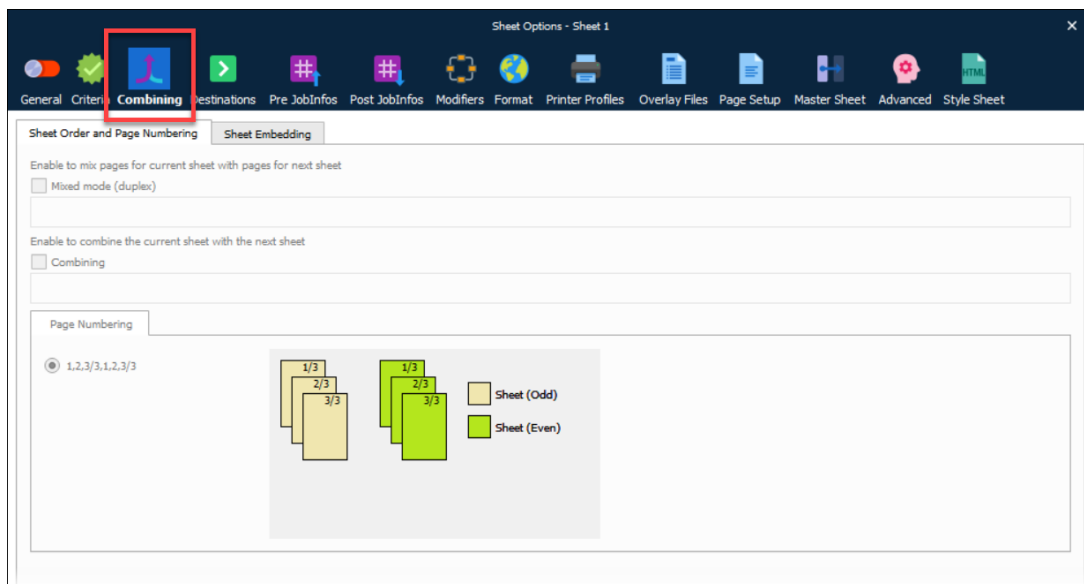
Sheet Options - Sheet 1

General Criteria Combining Destinations Pre JobInfos Post JobInfos Modifiers Format Printer Profiles Overlay Files Page Setup Master Sheet Advanced Style Sheet

HTML

Sheet Order and Page Numbering | Sheet Embedding

Enable to mix pages for current sheet with pages for next sheet
Mixed mode (duplex)

Enable to combine the current sheet with the next sheet
Combining

Page Numbering

1,2,3/3,1,2,3/3

1/3
2/3
3/3

1/3
2/3
3/3

Sheet (Odd)
Sheet (Even)